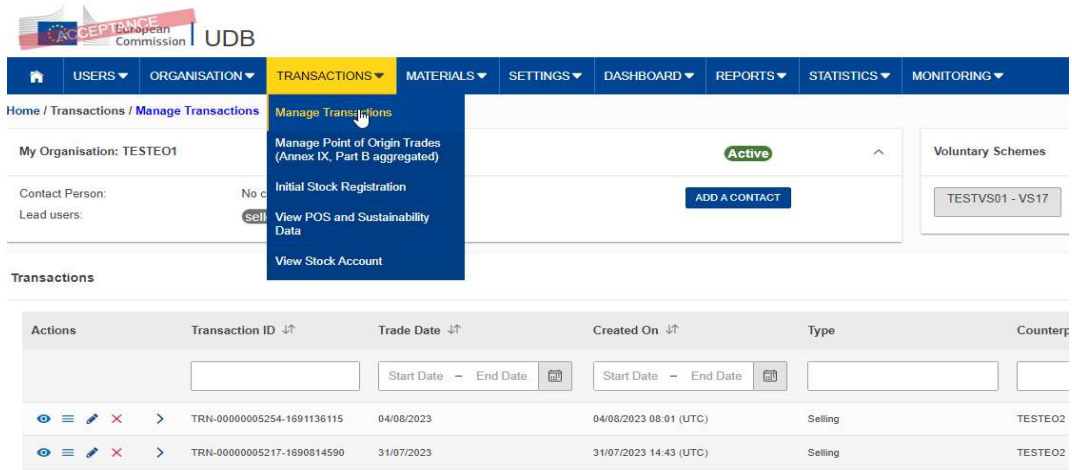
ACCEPTANCE European Commission | UDB

USERS ▾ ORGANISATION ▾ TRANSACTIONS ▾ MATERIALS ▾ SETTINGS ▾ DASHBOARD ▾ REPORTS ▾ STATISTICS ▾ MONITORING ▾

Home / Transactions / Manage Transactions

Manage Transactions
Manage Point of Origin Trades (Annex IX, Part B aggregated)
Initial Stock Registration
View POS and Sustainability Data
View Stock Account

My Organisation: TESTEO1

Active

Contact Person: No c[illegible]
Lead users: sell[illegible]

ADD A CONTACT

Voluntary Schemes

TESTVS01 - VS17

Transactions

| Actions | Transaction ID | Trade Date | Created On | Type | Counterp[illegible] |
|---|---|---|---|---|---|
| | | Start Date – End Date | Start Date – End Date | | |
| | TRN-00000005254-1691136115 | 04/08/2023 | 04/08/2023 08:01 (UTC) | Selling | TESTEO2 |
| | TRN-00000005217-1690814590 | 31/07/2023 | 31/07/2023 14:43 (UTC) | Selling | TESTEO2 |